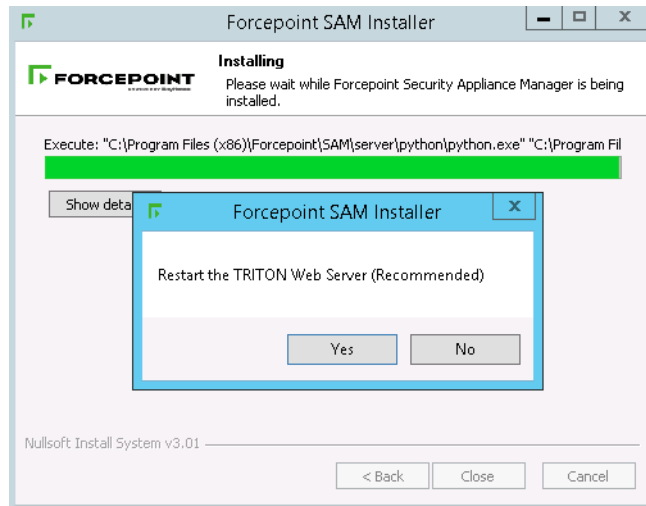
Forcepoint SAM Installer

FORCEPOINT

Installing

Please wait while Forcepoint Security Appliance Manager is being installed.

Execute: "C:\Program Files (x86)\Forcepoint\SAM\server\python\python.exe" "C:\Program Fil

Show deta

Forcepoint SAM Installer

Restart the TRITON Web Server (Recommended)

Yes

No

Nullsoft Install System v3.01

< Back

Close

Cancel